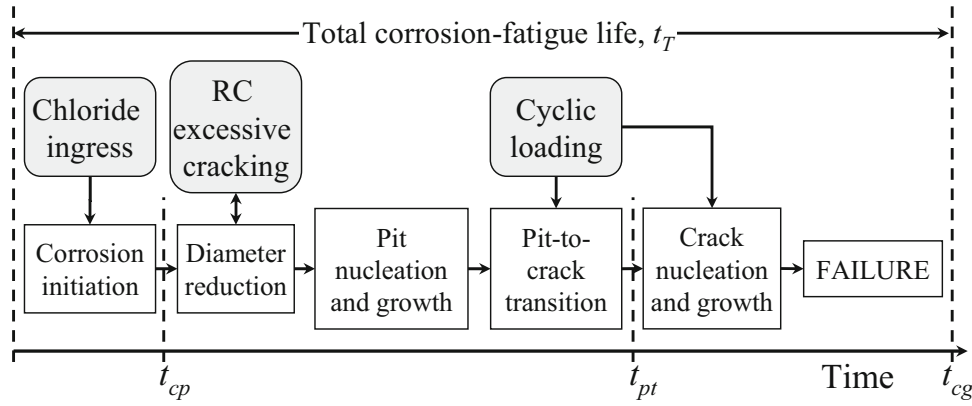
Total corrosion-fatigue life, $t_T$

Chloride ingress

RC excessive cracking

Cyclic loading

Corrosion initiation

Diameter reduction

Pit nucleation and growth

Pit-to-crack transition

Crack nucleation and growth

FAILURE

$t_{cp}$

$t_{pt}$

Time

$t_{cg}$